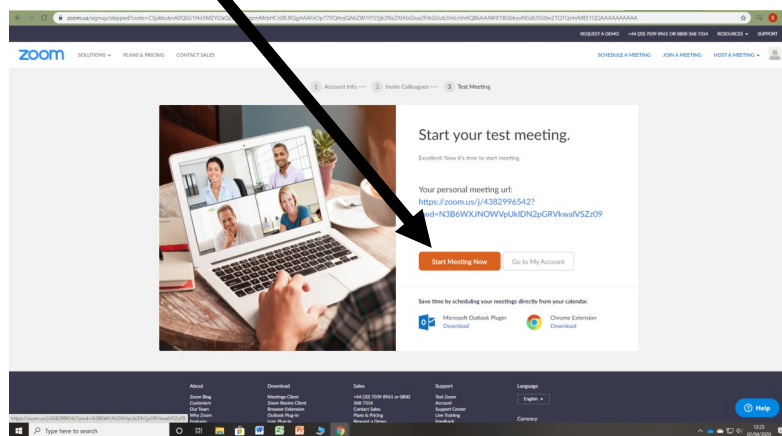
zoom.us/signup/skipped?code=C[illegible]

REQUEST A DEMO +44 (20) 7039 8961 OR 0800 368 7314 RESOURCES SUPPORT

zoom SOLUTIONS PLANS & PRICING CONTACT SALES SCHEDULE A MEETING JOIN A MEETING HOST A MEETING

1 Account Info 2 Invite Colleagues 3 Test Meeting

Start your test meeting.

Excellent! Now it's time to start meeting.

Your personal meeting url:
https://zoom.us/j/4382996542?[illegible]d=N3B6WXJNOWVpUkIDN2pGRVkwalVSZz09

Start Meeting Now Go to My Account

Save time by scheduling your meetings directly from your calendar.

Microsoft Outlook Plugin
Download

Chrome Extension
Download

About
Zoom Blog
Customers
Our Team
Why Zoom
Features

Download
Meetings Client
Zoom Rooms Client
Browser Extension
Outlook Plug-in
Lync Plug-in

Sales
+44 (20) 7039 8961 or 0800 368 7314
Contact Sales
Plans & Pricing
Request a Demo

Support
Test Zoom
Account
Support Center
Live Training
Feedback

Language
English

Currency

Help

https://zoom.us/j/4382996542?pwd=N3B6WXJNOWVpUkIDN2pGRVkwalVSZz09

Type here to search

12:21
07/04/2020